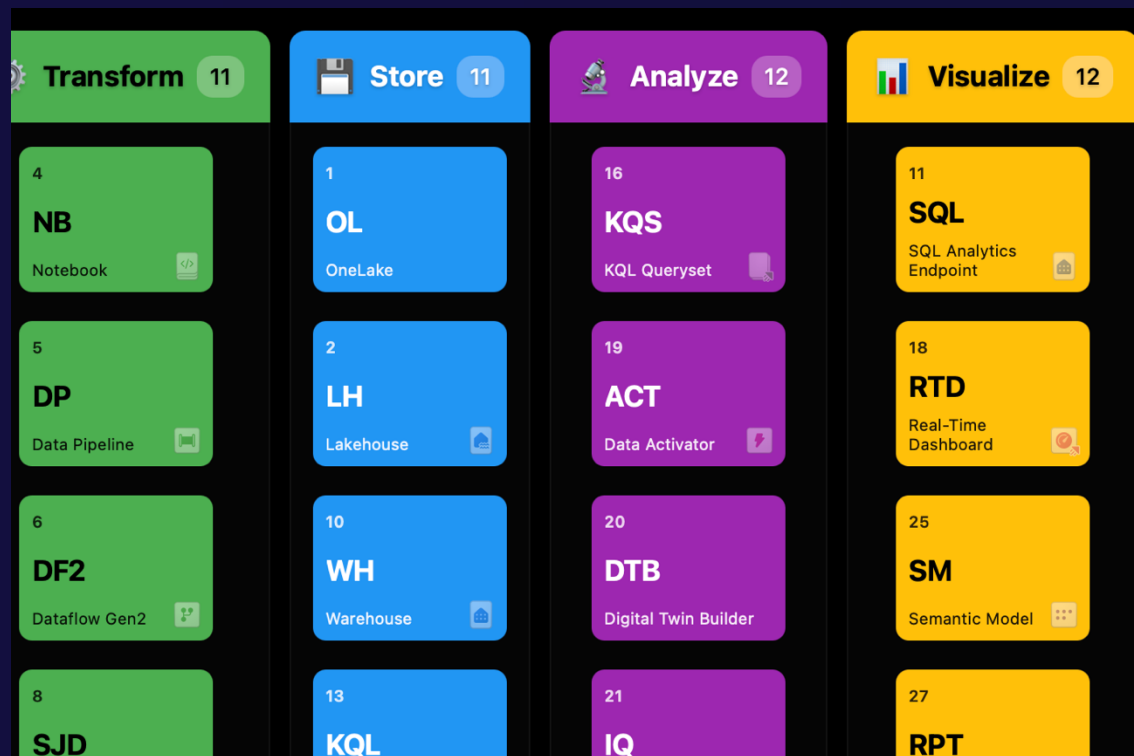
Transform 11

4
NB
Notebook

5
DP
Data Pipeline

6
DF2
Dataflow Gen2

8
SJD

Store 11

1
OL
OneLake

2
LH
Lakehouse

10
WH
Warehouse

13
KQL

Analyze 12

16
KQS
KQL Queryset

19
ACT
Data Activator

20
DTB
Digital Twin Builder

21
IQ

Visualize 12

11
SQL
SQL Analytics Endpoint

18
RTD
Real-Time Dashboard

25
SM
Semantic Model

27
RPT